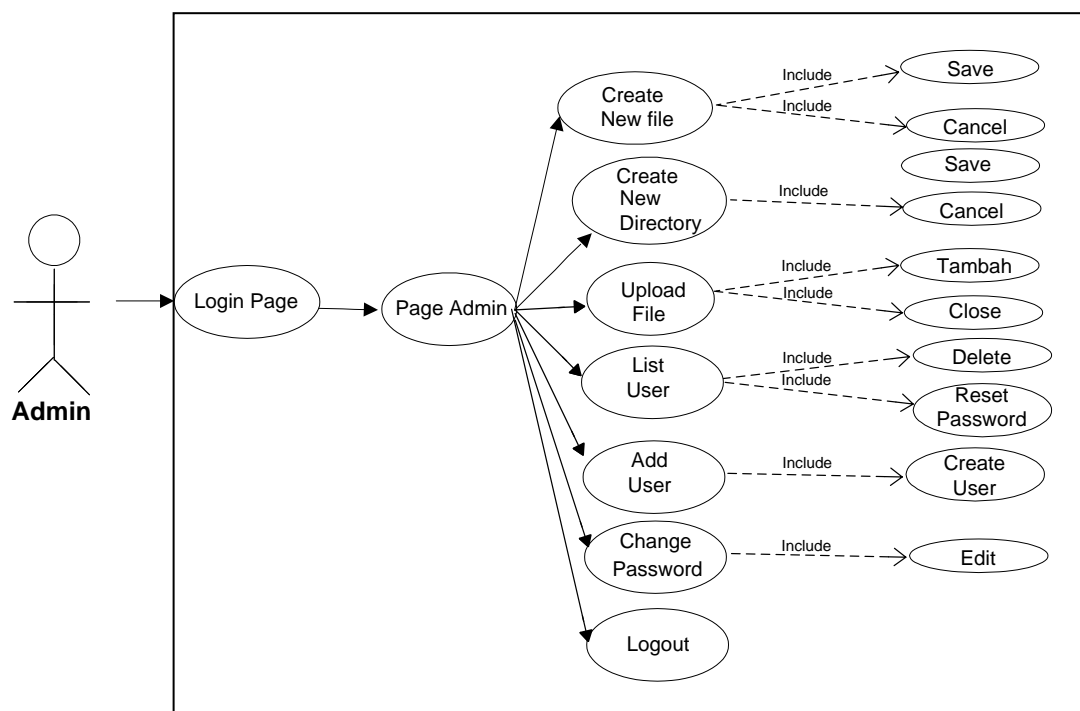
Admin

Login Page

Page Admin

Create New file

Include

Save

Include

Cancel

Save

Create New Directory

Include

Cancel

Upload File

Include

Tambah

Include

Close

List User

Include

Delete

Include

Reset Password

Add User

Include

Create User

Change Password

Include

Edit

Logout